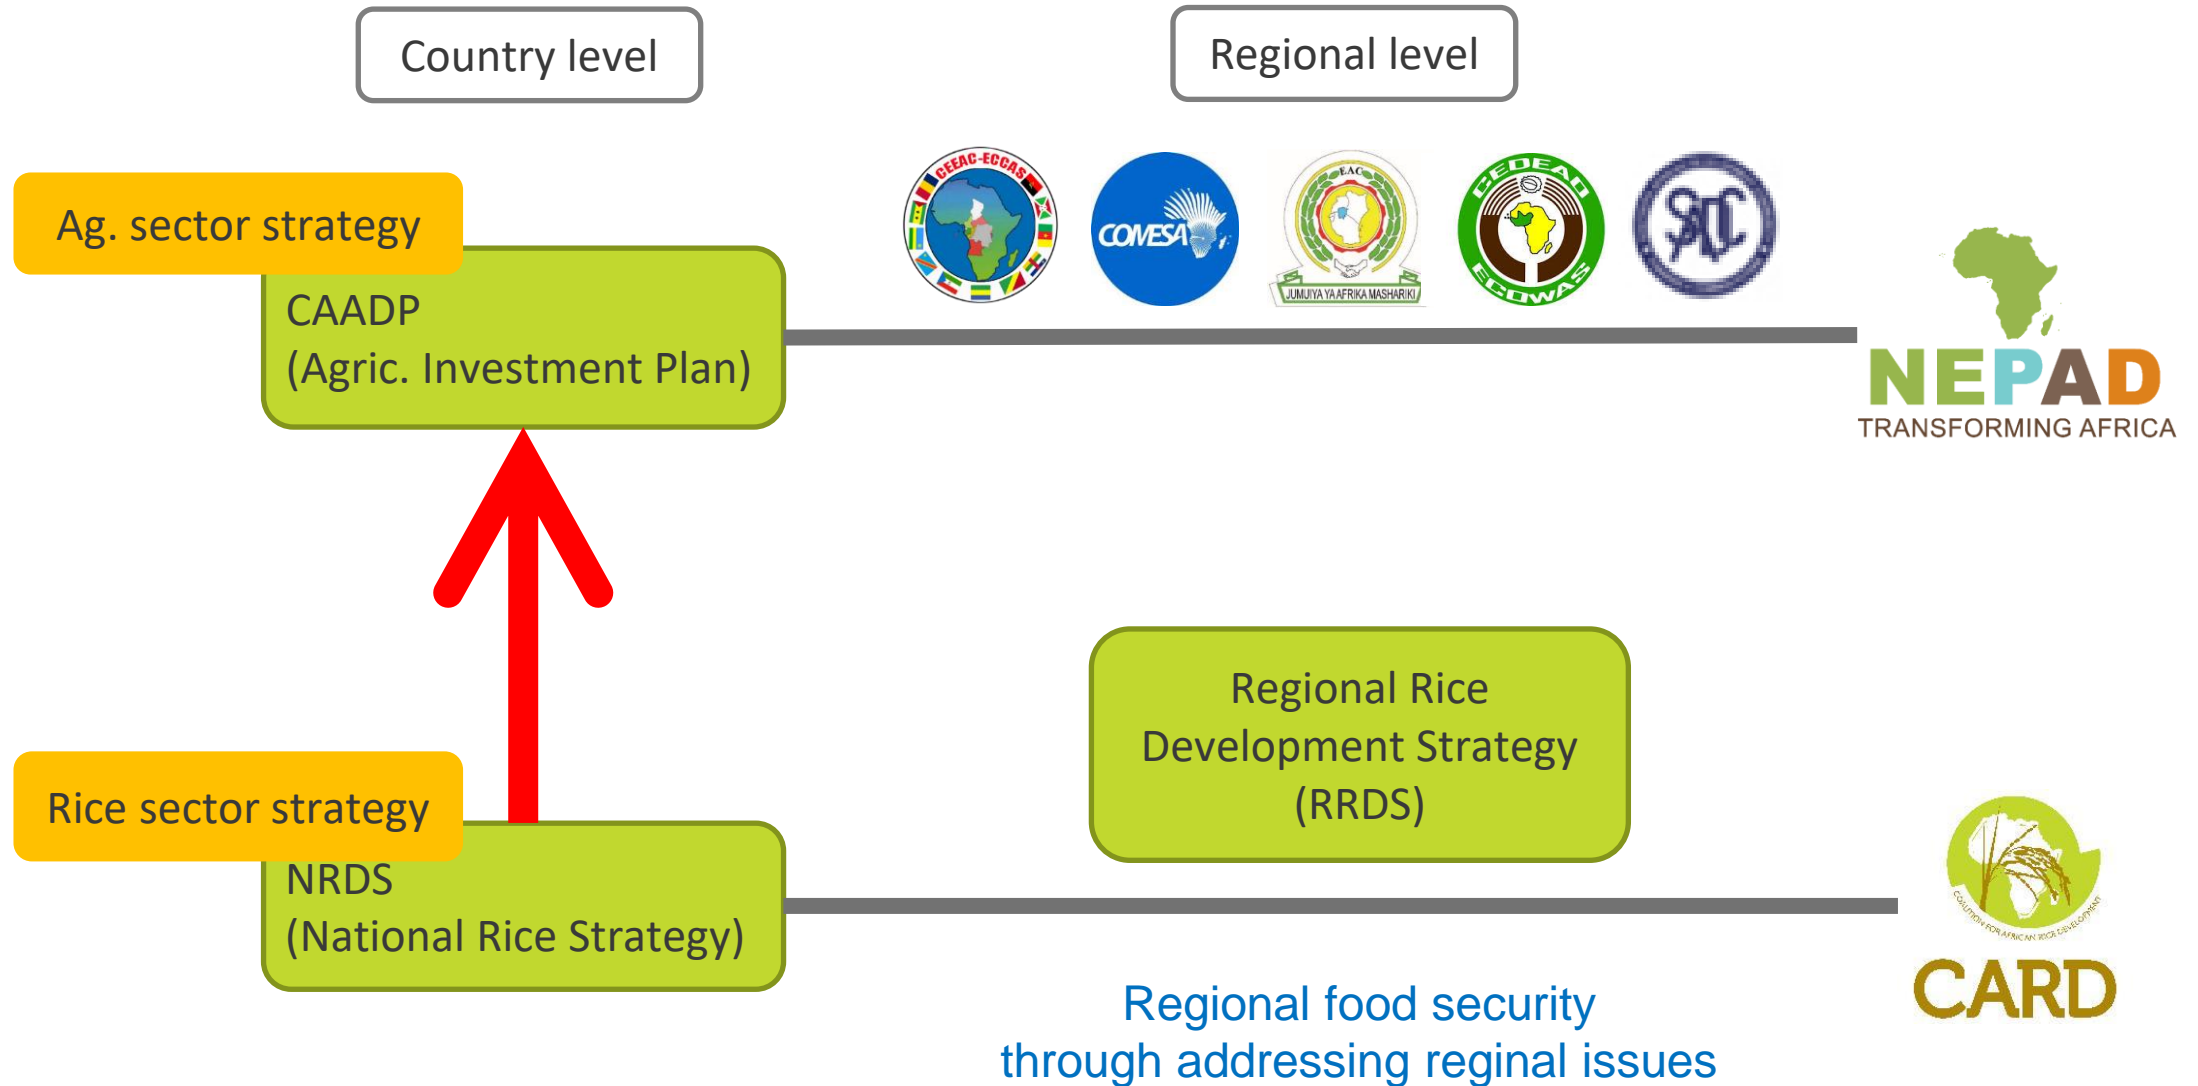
Country level

Regional level

Ag. sector strategy

CAADP
(Agric. Investment Plan)

CEEAC-ECCAS

COMESA

EAC

JUMUIYA YA AFRIKA MASHARIKI

CEDEAO

ECOWAS

SADC

NEPAD
TRANSFORMING AFRICA

Regional Rice Development Strategy (RRDS)

Rice sector strategy

NRDS
(National Rice Strategy)

COALITION FOR AFRICAN RICE DEVELOPMENT

CARD

Regional food security
through addressing reginal issues